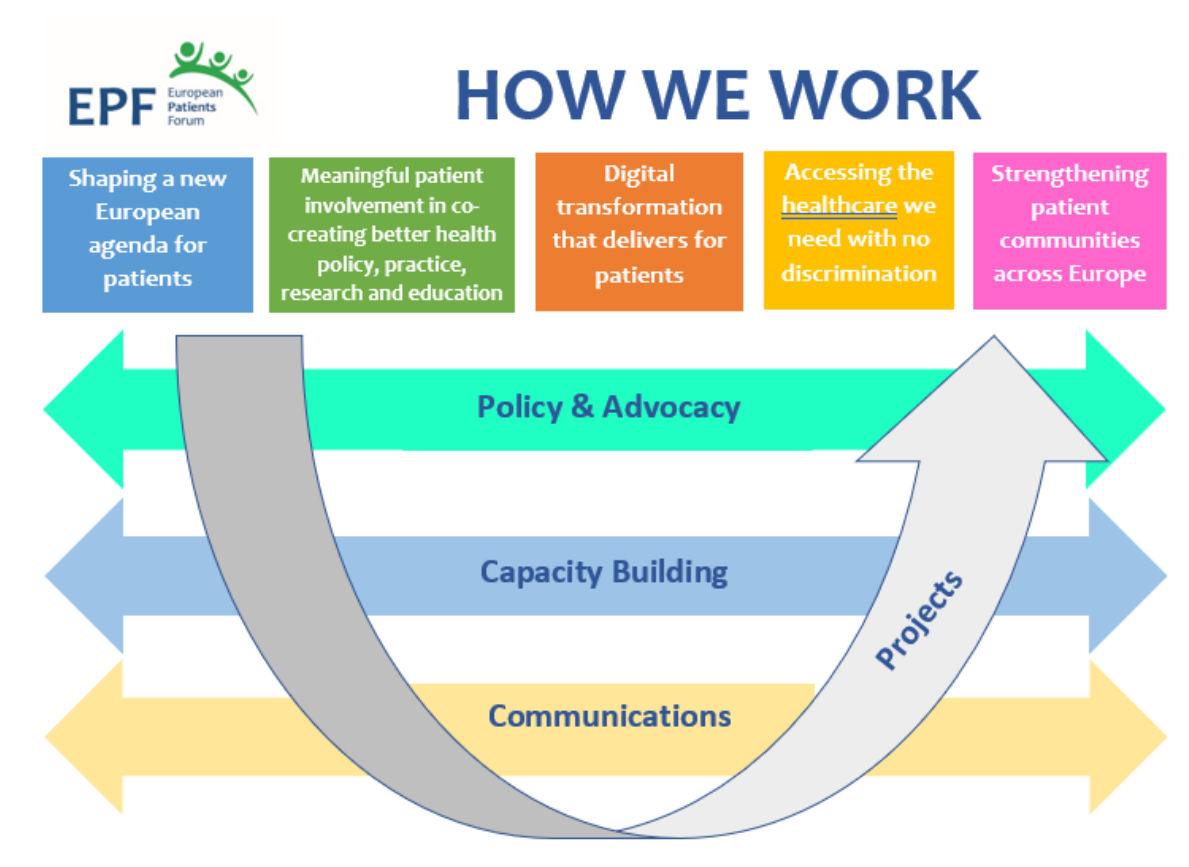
EPF European Patients Forum

HOW WE WORK

Shaping a new European agenda for patients

Meaningful patient involvement in co-creating better health policy, practice, research and education

Digital transformation that delivers for patients

Accessing the healthcare we need with no discrimination

Strengthening patient communities across Europe

Policy & Advocacy

Capacity Building

Communications

Projects